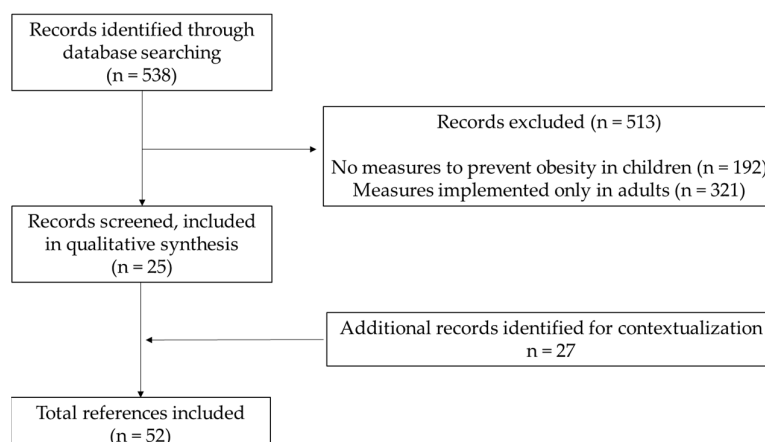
Records identified through database searching (n = 538)

Records excluded (n = 513)

No measures to prevent obesity in children (n = 192)
Measures implemented only in adults (n = 321)

Records screened, included in qualitative synthesis (n = 25)

Additional records identified for contextualization
n = 27

Total references included (n = 52)